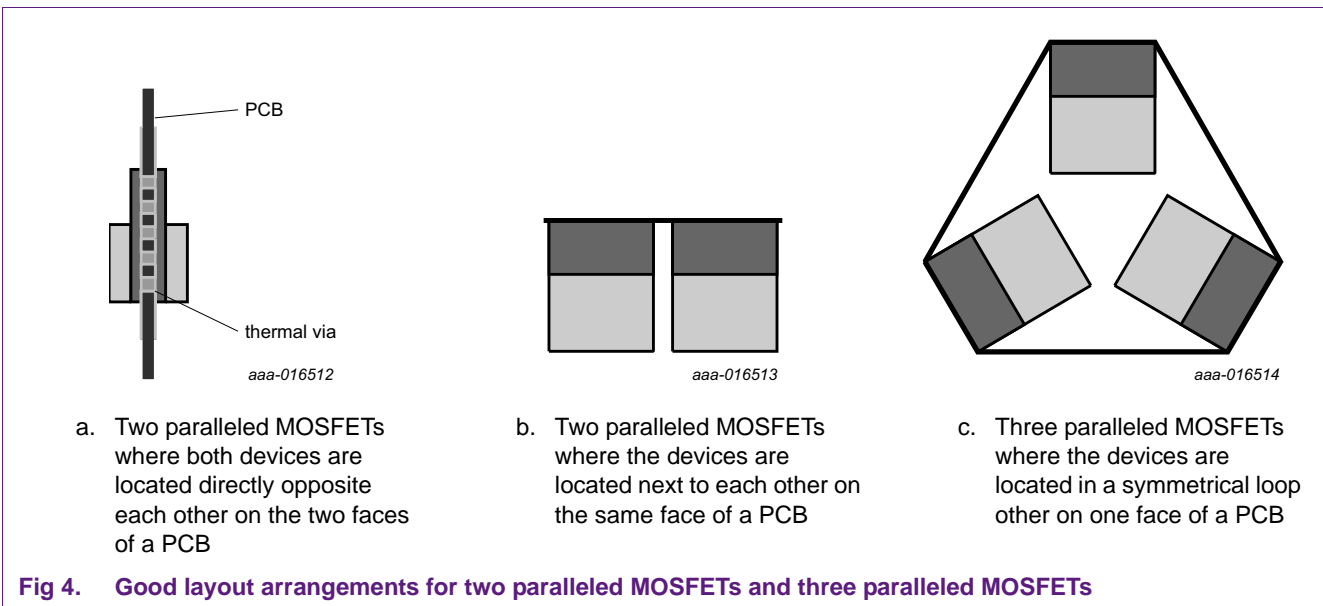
PCB

thermal via

aaa-016512

aaa-016513

aaa-016514

a. Two paralleled MOSFETs where both devices are located directly opposite each other on the two faces of a PCB

b. Two paralleled MOSFETs where the devices are located next to each other on the same face of a PCB

c. Three paralleled MOSFETs where the devices are located in a symmetrical loop other on one face of a PCB

Fig 4. Good layout arrangements for two paralleled MOSFETs and three paralleled MOSFETs